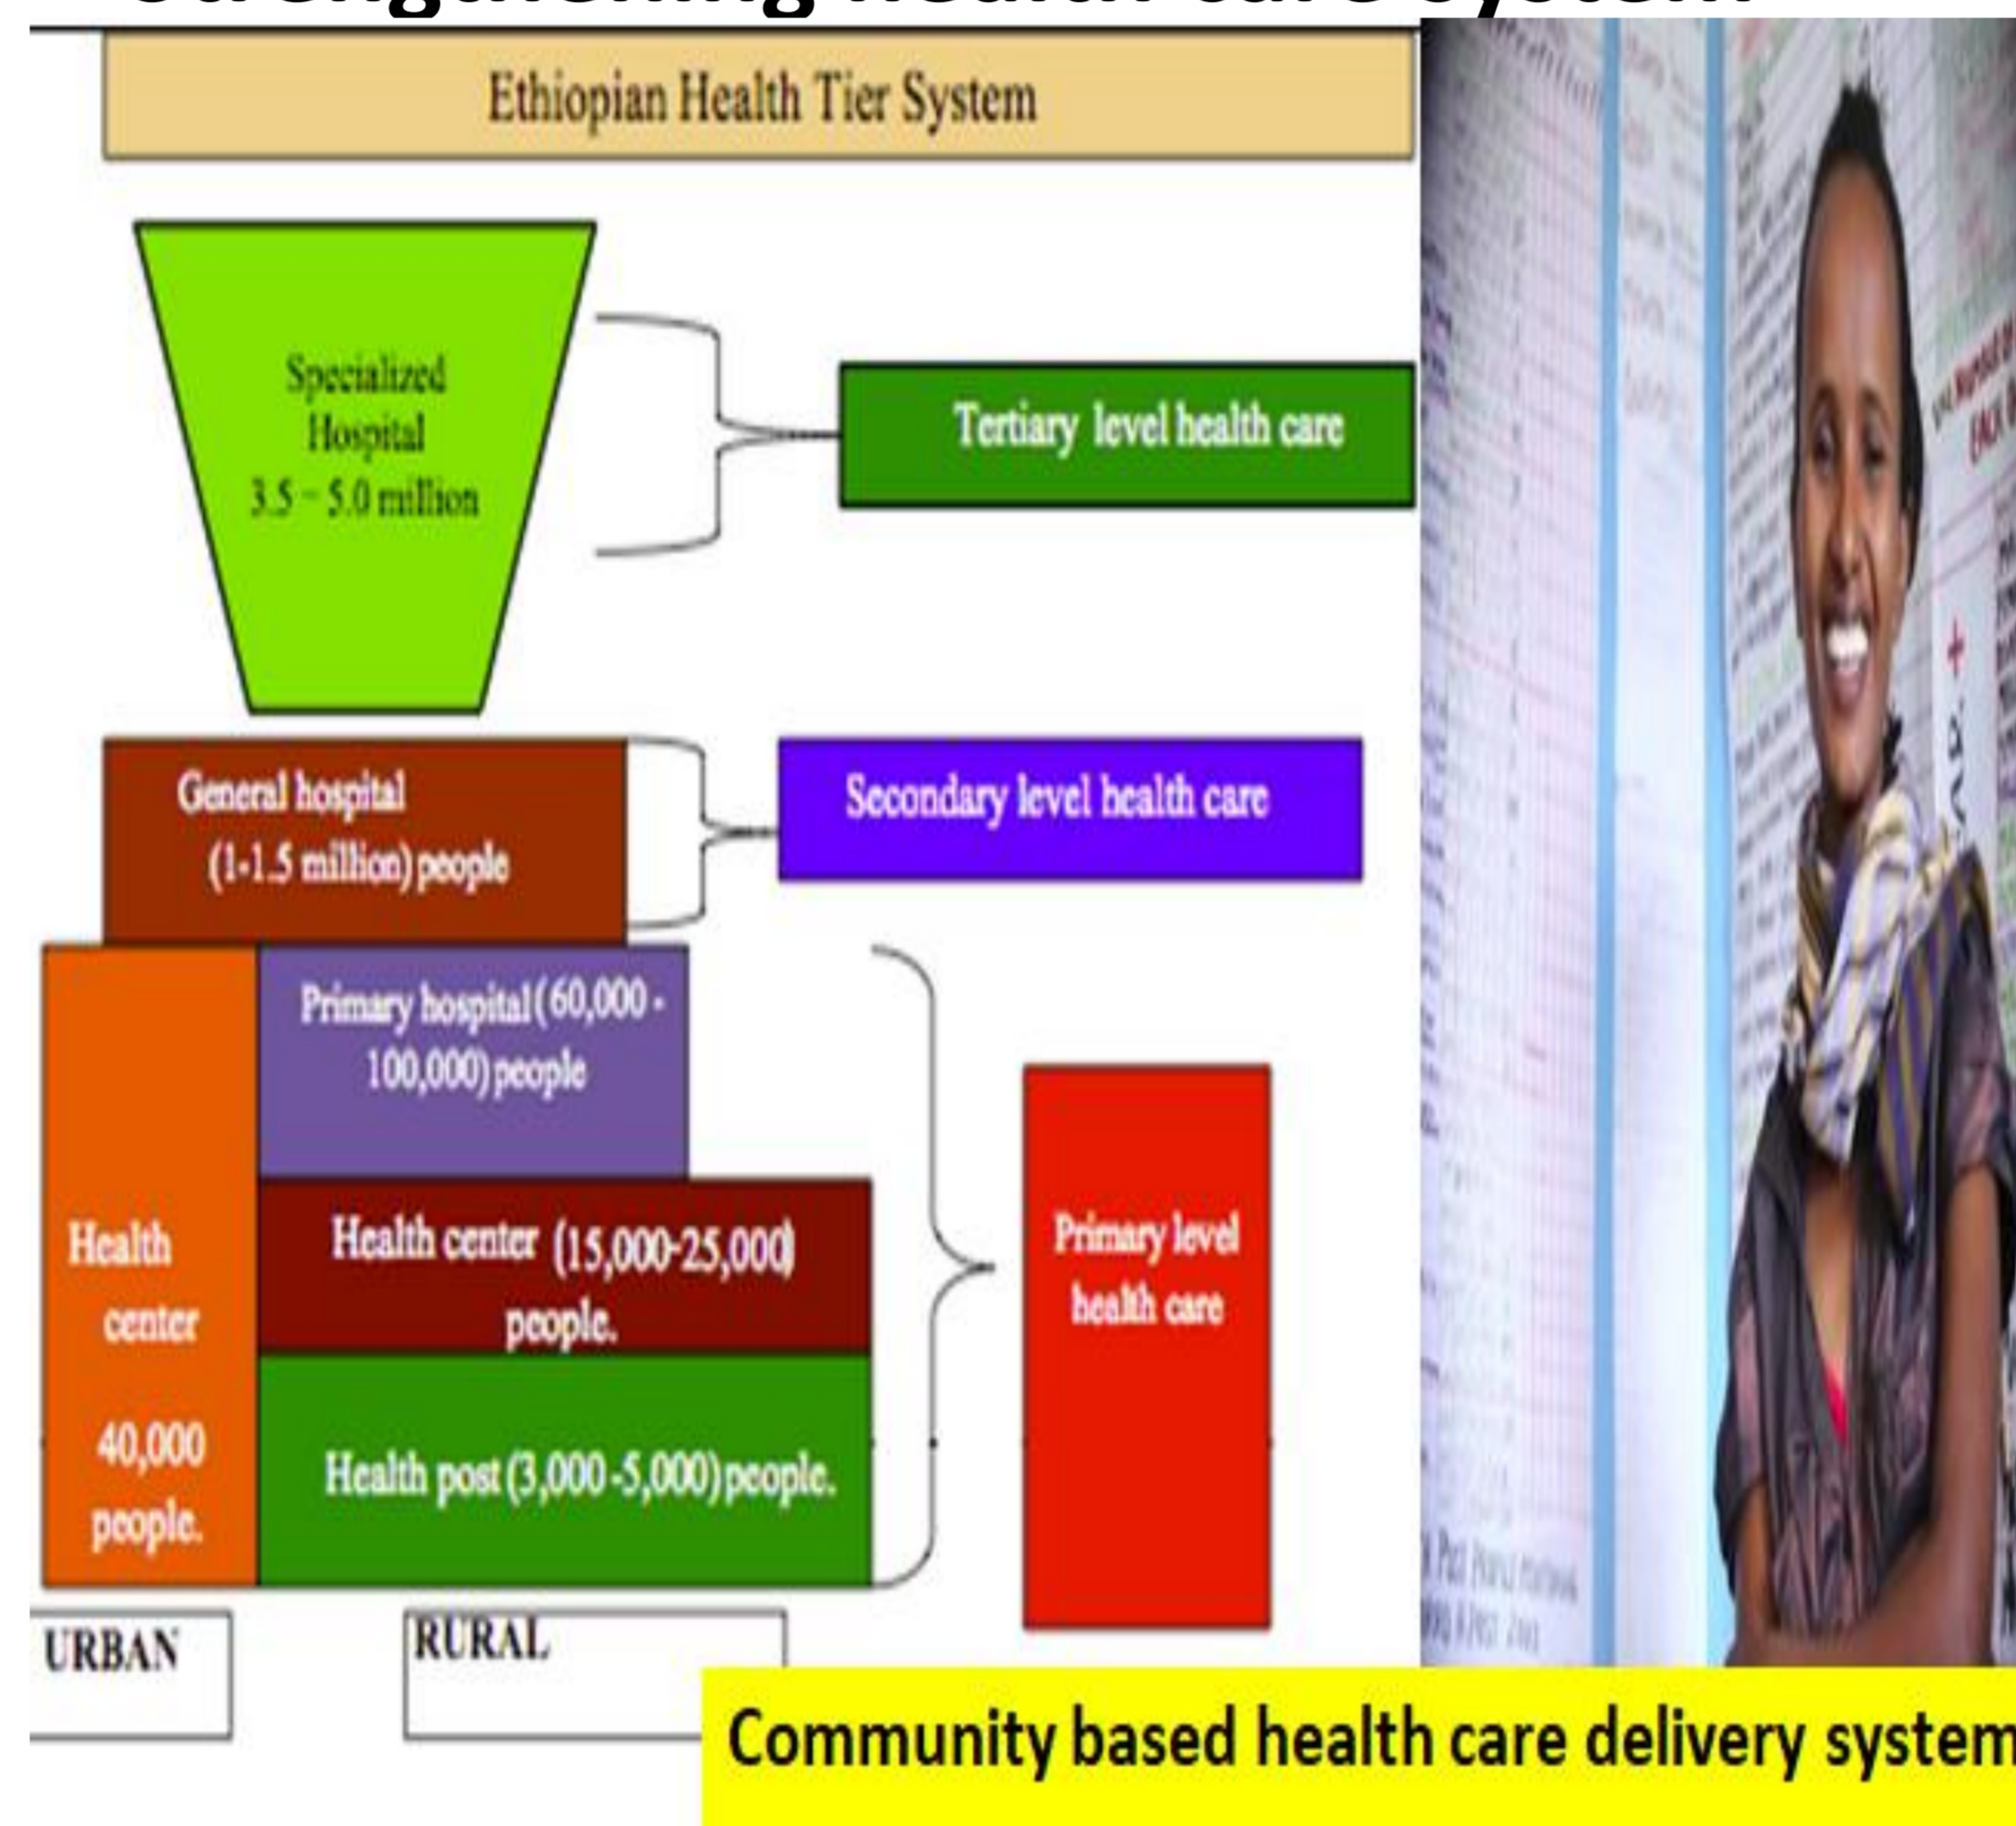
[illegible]

Ethiopian Health Tier System

Specialized Hospital 3.5 - 5.0 million

Tertiary level health care

General hospital (1-1.5 million) people

Secondary level health care

Primary hospital (60,000 - 100,000) people

Health center 40,000 people.

Health center (15,000-25,000) people.

Health post (3,000-5,000) people.

Primary level health care

URBAN

RURAL

Community based health care delivery system